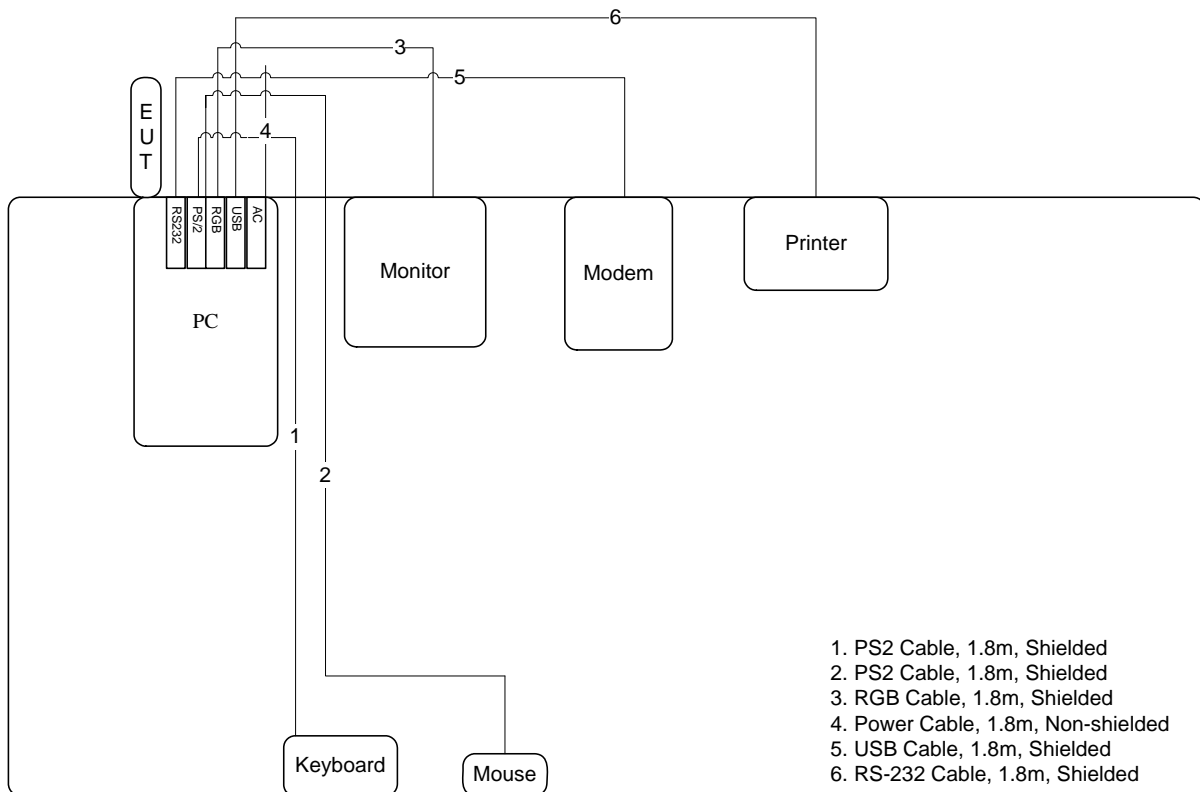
6

3

5

E
U
T

4

RS232
PS/2
RGB
USB
AC

Monitor

Modem

Printer

PC

1

2

Keyboard

Mouse

1. PS2 Cable, 1.8m, Shielded
2. PS2 Cable, 1.8m, Shielded
3. RGB Cable, 1.8m, Shielded
4. Power Cable, 1.8m, Non-shielded
5. USB Cable, 1.8m, Shielded
6. RS-232 Cable, 1.8m, Shielded